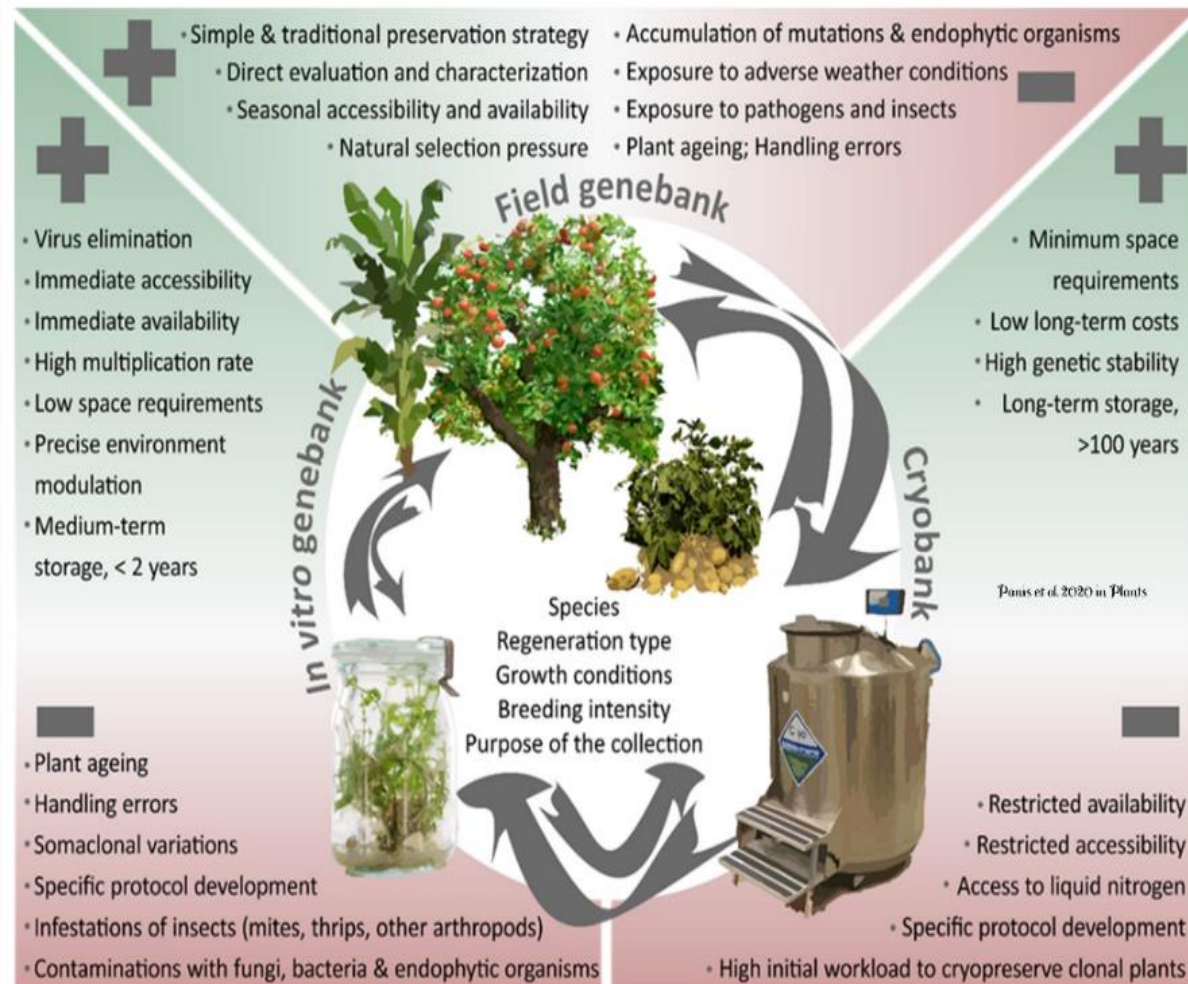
• Simple & traditional preservation strategy
• Direct evaluation and characterization
• Seasonal accessibility and availability
• Natural selection pressure

• Accumulation of mutations & endophytic organisms
• Exposure to adverse weather conditions
• Exposure to pathogens and insects
• Plant ageing; Handling errors

Field genebank

• Virus elimination
• Immediate accessibility
• Immediate availability
• High multiplication rate
• Low space requirements
• Precise environment modulation
• Medium-term storage, < 2 years

In vitro genebank

• Minimum space requirements
• Low long-term costs
• High genetic stability
• Long-term storage, >100 years

Cryobank

Panis et al. 2020 in Plants

Species
Regeneration type
Growth conditions
Breeding intensity
Purpose of the collection

• Plant ageing
• Handling errors
• Somaclonal variations
• Specific protocol development
• Infestations of insects (mites, thrips, other arthropods)
• Contaminations with fungi, bacteria & endophytic organisms

• Restricted availability
• Restricted accessibility
• Access to liquid nitrogen
• Specific protocol development
• High initial workload to cryopreserve clonal plants